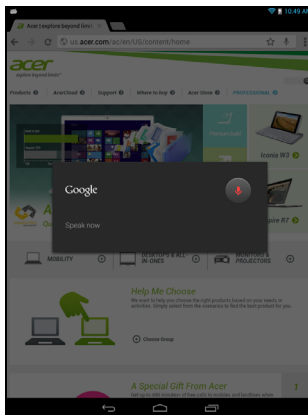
10:4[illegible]
Acer Explore Beyond Limi
us.acer.com/ac/en/US/content/home
acer
explore beyond limits
Products Acer Soul Support Where to buy Acer Store PROFESSIONAL
Iconia W3
Google
Speak now
A
Aspire R7
MOBILITY
DESKTOPS & ALL-IN-ONES
MONITORS & PROJECTORS
Help Me Choose
We want to help you choose the right products based on your needs or activities. Simply select from the scenarios to find the best product for you.
Choose Group
A Special Gift From Acer